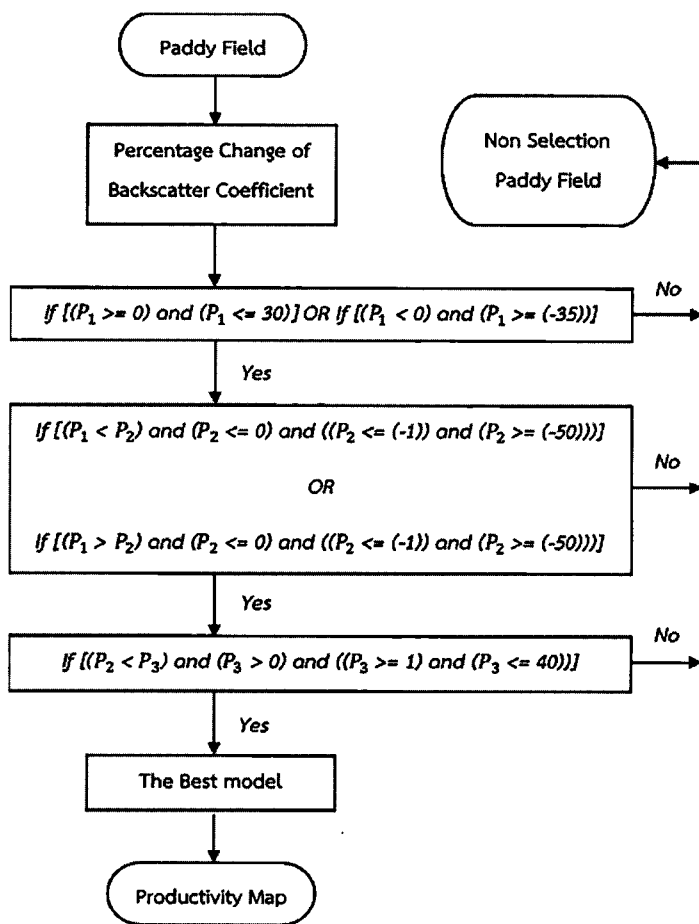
Paddy Field

Percentage Change of Backscatter Coefficient

Non Selection Paddy Field

If [$(P_1 >= 0)$ and $(P_1 <= 30)$] OR If [$(P_1 < 0)$ and $(P_1 >= (-35))$]

No

Yes

If [$(P_1 < P_2)$ and $(P_2 <= 0)$ and $((P_2 <= (-1))$ and $(P_2 >= (-50)))$]

OR

If [$(P_1 > P_2)$ and $(P_2 <= 0)$ and $((P_2 <= (-1))$ and $(P_2 >= (-50)))$]

No

Yes

If [$(P_2 < P_3)$ and $(P_3 > 0)$ and $((P_3 >= 1)$ and $(P_3 <= 40))$]

No

Yes

The Best model

Productivity Map